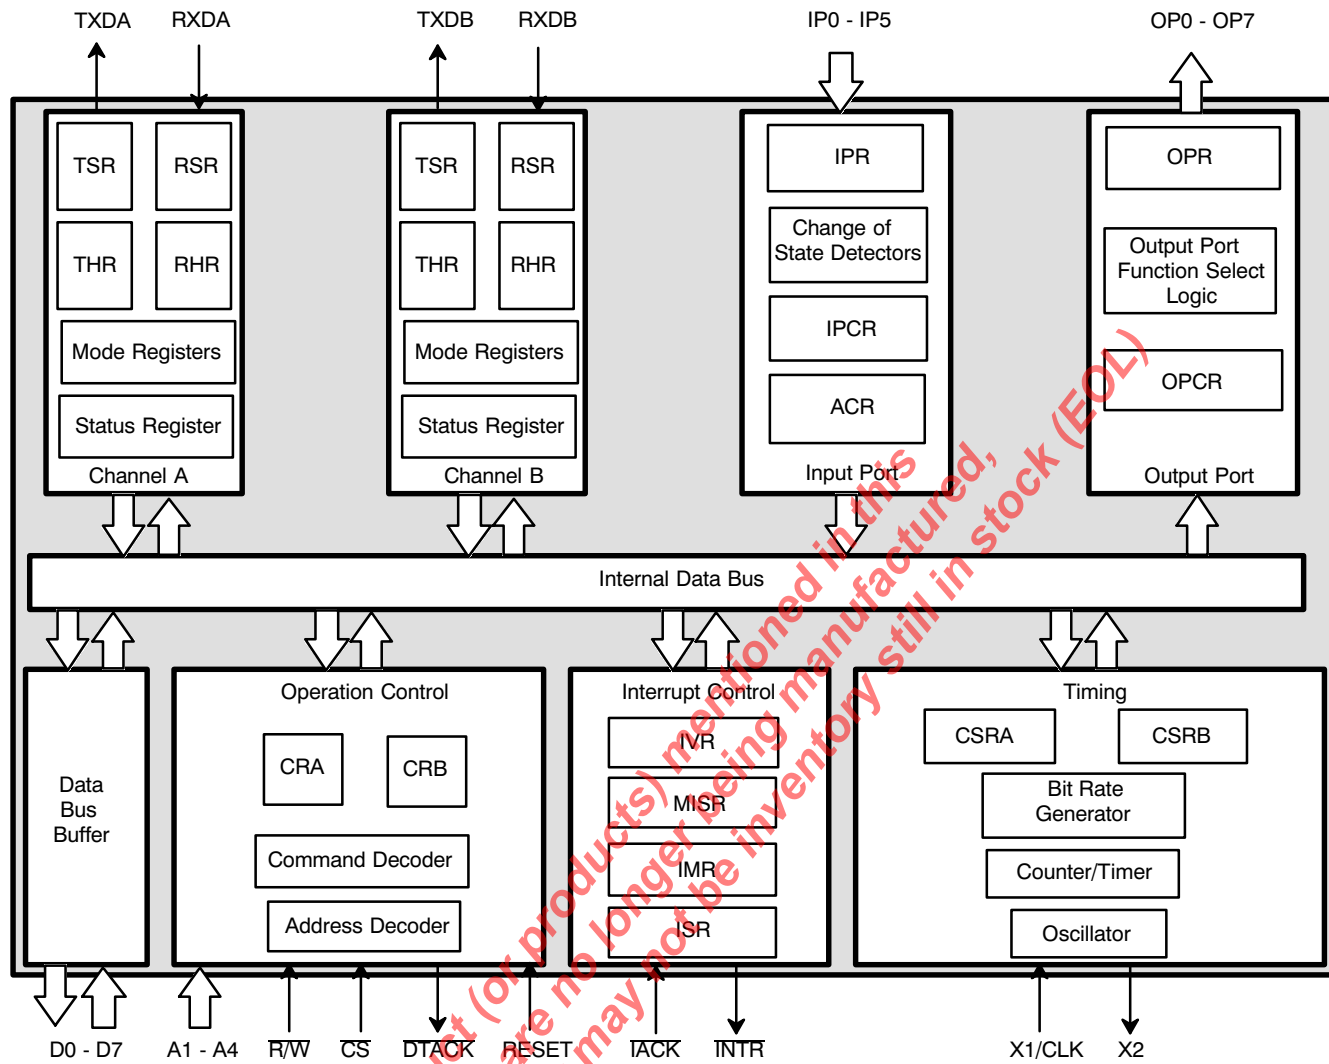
TXDA RXDA TXDB RXDB IP0 - IP5 OP0 - OP7

TSR RSR THR RHR Mode Registers Status Register Channel A

TSR RSR THR RHR Mode Registers Status Register Channel B

IPR Change of State Detectors IPCR ACR Input Port

OPR Output Port Function Select Logic OPCR Output Port

Internal Data Bus

Data Bus Buffer

Operation Control CRA CRB Command Decoder Address Decoder

Interrupt Control IVR MISR IMR ISR

Timing CSRA CSRB Bit Rate Generator Counter/Timer Oscillator

D0 - D7 A1 - A4 $\overline{R/W}$ $\overline{CS}$ $\overline{DTACK}$ $\overline{RESET}$ $\overline{IACK}$ $\overline{INTR}$ X1/CLK X2

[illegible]t (or products) mentioned in this
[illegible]re no longer being manufactured,
may not be inventory still in stock (EOL)